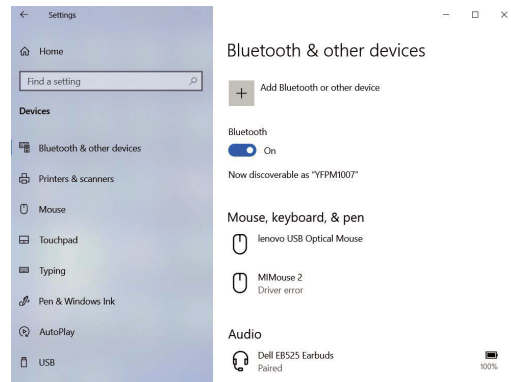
← Settings

Home

Find a setting

Devices

Bluetooth & other devices

Printers & scanners

Mouse

Touchpad

Typing

Pen & Windows Ink

AutoPlay

USB

Bluetooth & other devices

+ Add Bluetooth or other device

Bluetooth

On

Now discoverable as "YFPM1007"

Mouse, keyboard, & pen

lenovo USB Optical Mouse

MIMouse 2
Driver error

Audio

Dell EB525 Earbuds
Paired

100%